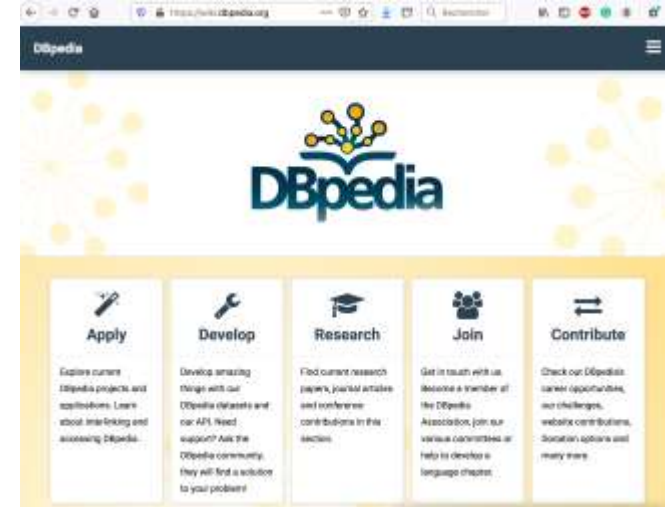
https://wiki.dbpedia.org

Suchen

DBpedia

DBpedia

Apply

Explore current DBpedia projects and applications. Learn about interlinking and accessing DBpedia.

Develop

Develop amazing things with our DBpedia datasets and our API. Need support? Ask the DBpedia community, they will find a solution to your problem!

Research

Find current research papers, journal articles and conference contributions in this section.

Join

Get in touch with us. Become a member of the DBpedia Association, join our various committees or help to develop a language chapter.

Contribute

Check out DBpedia's career opportunities, our challenges, website contributions, donation options and many more.